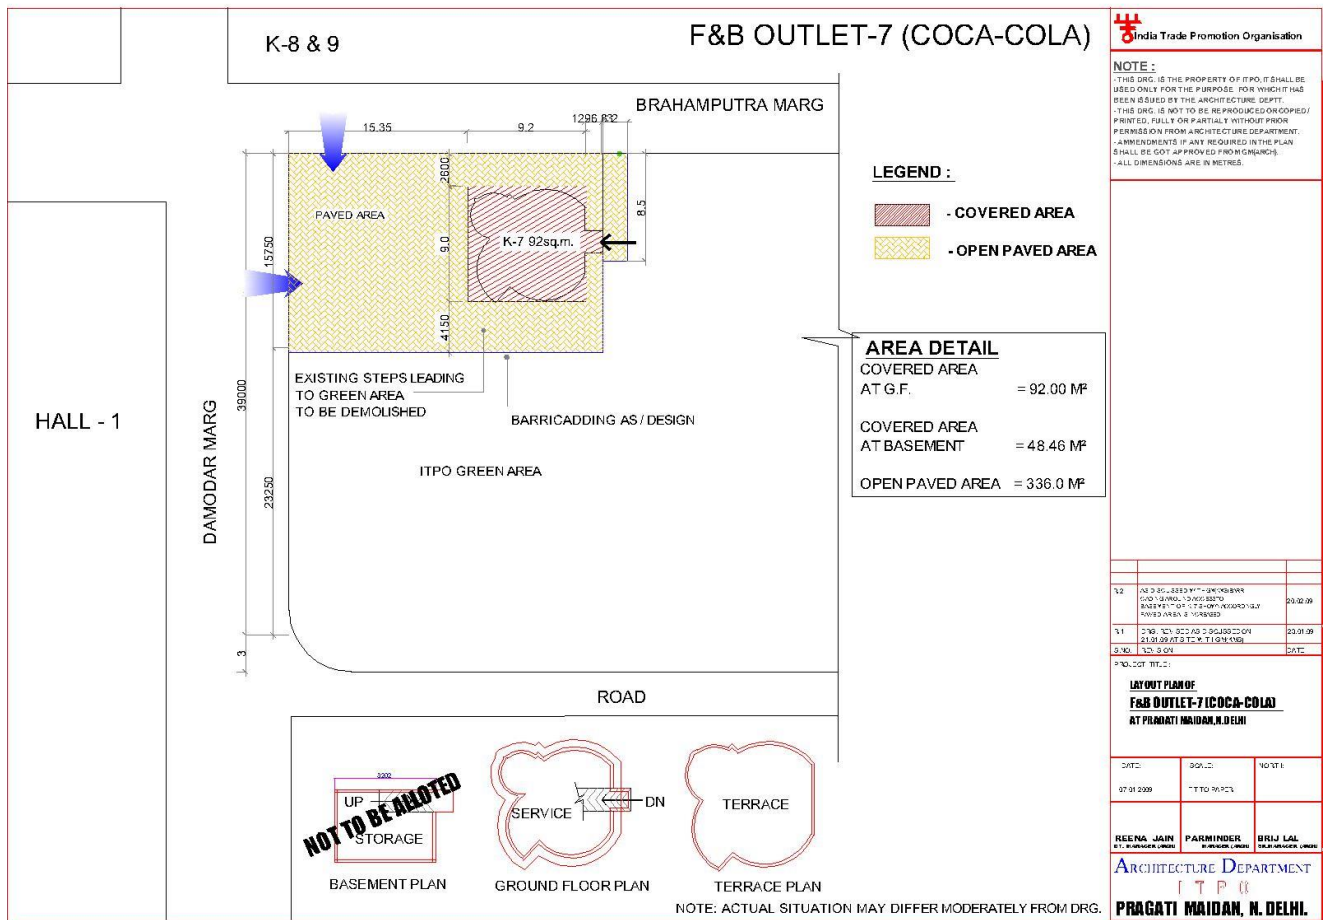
F&B OUTLET-7 (COCA-COLA)

K-8 & 9

BRAHAMPUTRA MARG

15.35 9.2 1296 832

2600 8.5

PAVED AREA

15750

9.0

K-7 92sq.m.

4150

39000

EXISTING STEPS LEADING TO GREEN AREA TO BE DEMOLISHED

BARRICADDING AS / DESIGN

HALL - 1

DAMODAR MARG

ITPO GREEN AREA

23250

3

ROAD

LEGEND :

- COVERED AREA

- OPEN PAVED AREA

AREA DETAIL

COVERED AREA AT G.F. = 92.00 M²

COVERED AREA AT BASEMENT = 48.46 M²

OPEN PAVED AREA = 336.0 M²

3202

UP

NOT TO BE ALLOTED

STORAGE

BASEMENT PLAN

SERVICE

DN

GROUND FLOOR PLAN

TERRACE

TERRACE PLAN

NOTE: ACTUAL SITUATION MAY DIFFER MODERATELY FROM DRG.

India Trade Promotion Organisation

NOTE :
- THIS DRG. IS THE PROPERTY OF ITPO, IT SHALL BE USED ONLY FOR THE PURPOSE FOR WHICH IT HAS BEEN ISSUED BY THE ARCHITECTURE DEPTT.
- THIS DRG. IS NOT TO BE REPRODUCED OR COPIED/ PRINTED, FULLY OR PARTIALLY WITHOUT PRIOR PERMISSION FROM ARCHITECTURE DEPARTMENT.
- AMMENDMENTS IF ANY REQUIRED IN THE PLAN SHALL BE GOT APPROVED FROM GM(ARCH).
- ALL DIMENSIONS ARE IN METRES.

| | | |
|---|---|---|
| R2 | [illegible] | 20.02.09 |
| R1 | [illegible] | 23.01.09 |
| S.NO. | REVISION | DATE |

PROJECT TITLE:

LAYOUT PLAN OF
F&B OUTLET-7 (COCA-COLA)
AT PRAGATI MAIDAN, N.DELHI

DATE: 07.01.2009 SCALE: FIT TO PAPER NORTH:

REENA JAIN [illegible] PARMINDER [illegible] BRIJ LAL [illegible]

ARCHITECTURE DEPARTMENT
I T P O
PRAGATI MAIDAN, N. DELHI.